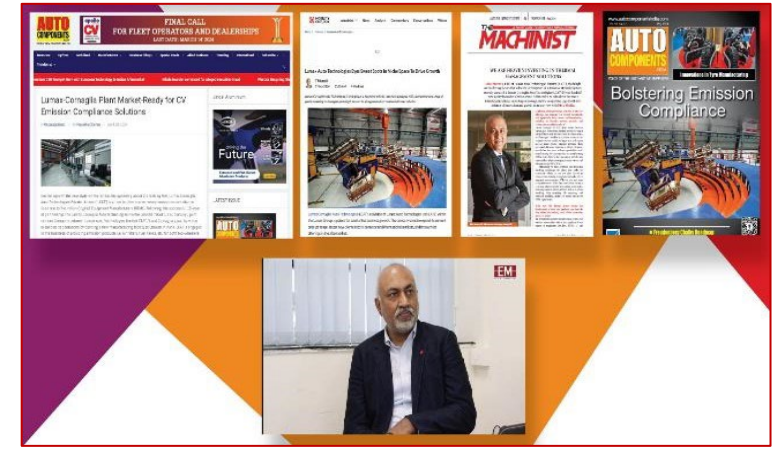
AUTO COMPONENTS

FINAL CALL
FOR FLEET OPERATORS AND DEALERSHIPS

Lumax-Cornaglia Plant Market Ready for CV Emission Compliance Solutions

Driving the Future

Lumax - Auto Technologies Eyes Greater Scale in Niche Space To Drive Growth

THE MACHINIST

AUTO COMPONENTS

Bolstering Emission Compliance

EM